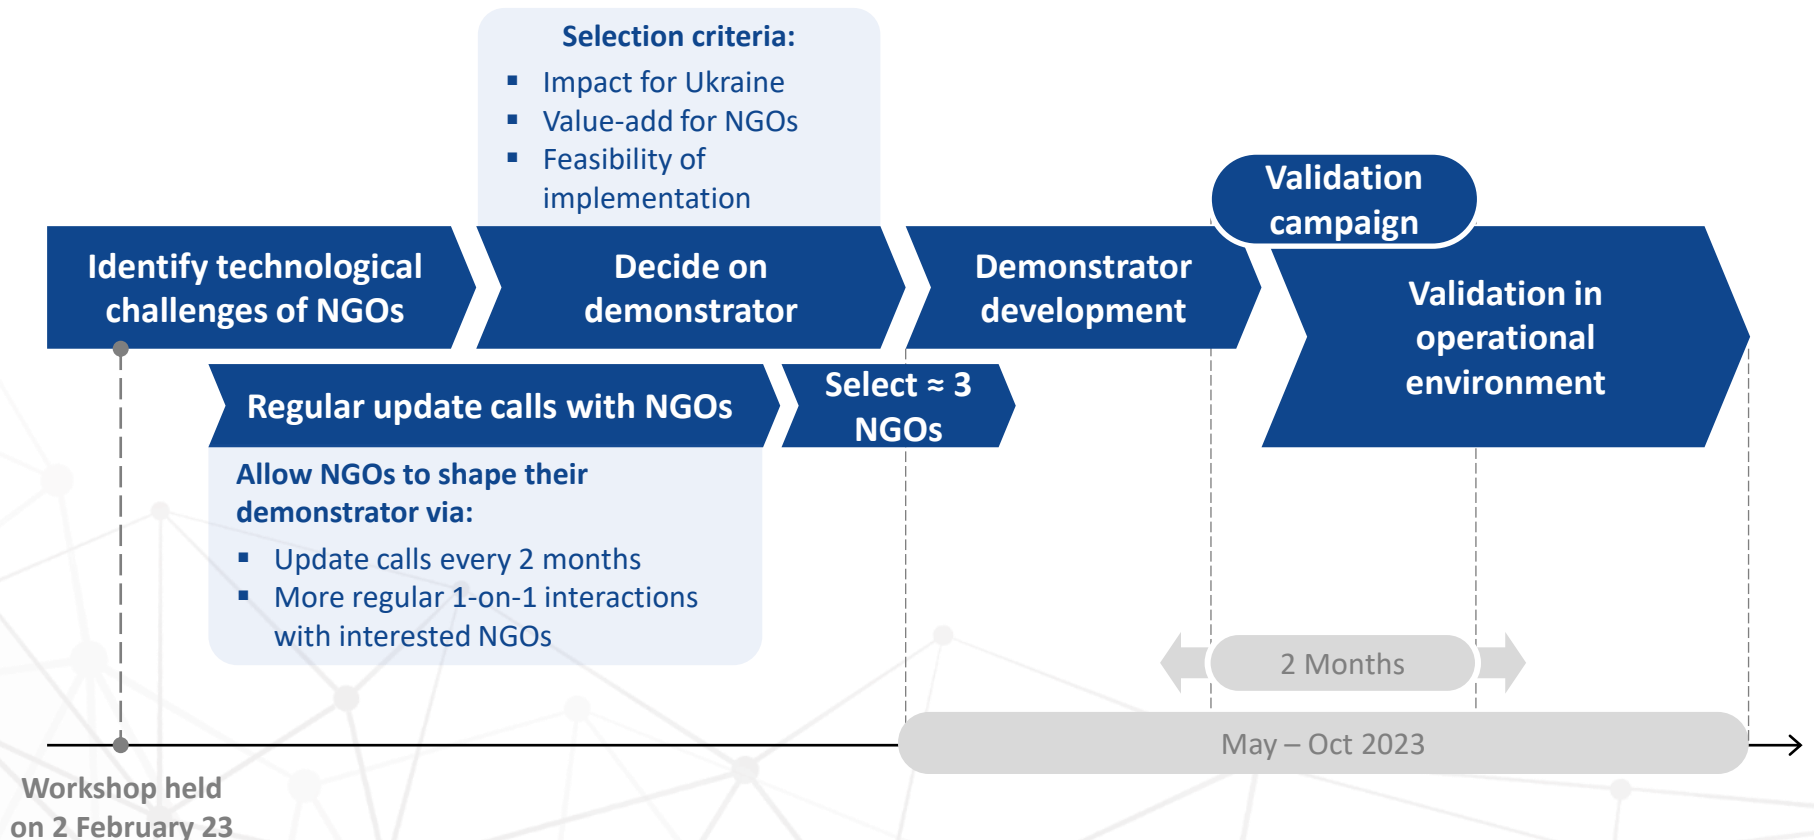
Selection criteria:
- Impact for Ukraine
- Value-add for NGOs
- Feasibility of implementation

Validation campaign

Identify technological challenges of NGOs

Decide on demonstrator

Demonstrator development

Validation in operational environment

Regular update calls with NGOs

Select ≈ 3 NGOs

Allow NGOs to shape their demonstrator via:
- Update calls every 2 months
- More regular 1-on-1 interactions with interested NGOs

2 Months

May – Oct 2023

Workshop held on 2 February 23